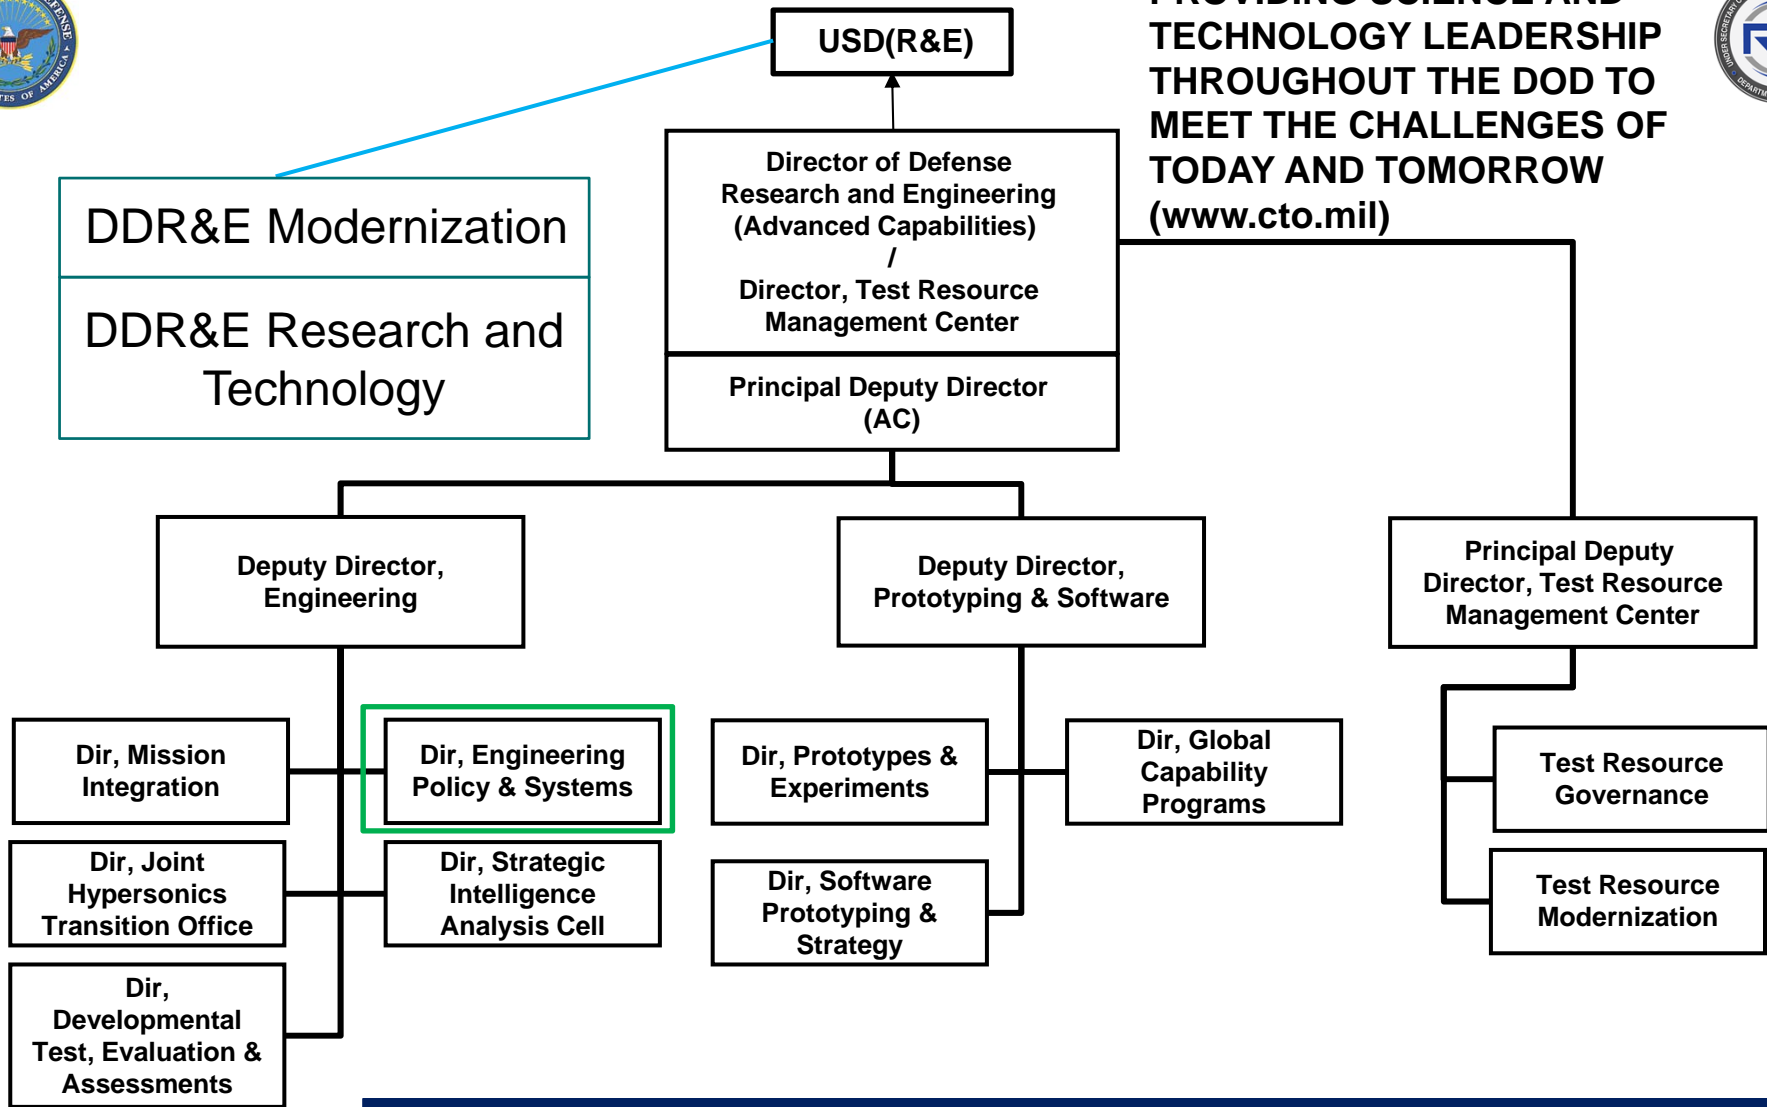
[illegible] TECHNOLOGY LEADERSHIP THROUGHOUT THE DOD TO MEET THE CHALLENGES OF TODAY AND TOMORROW (www.cto.mil)

USD(R&E)

DDR&E Modernization

DDR&E Research and Technology

Director of Defense Research and Engineering (Advanced Capabilities) / Director, Test Resource Management Center

Principal Deputy Director (AC)

Deputy Director, Engineering

Deputy Director, Prototyping & Software

Principal Deputy Director, Test Resource Management Center

Dir, Mission Integration

Dir, Engineering Policy & Systems

Dir, Prototypes & Experiments

Dir, Global Capability Programs

Test Resource Governance

Dir, Joint Hypersonics Transition Office

Dir, Strategic Intelligence Analysis Cell

Dir, Software Prototyping & Strategy

Test Resource Modernization

Dir, Developmental Test, Evaluation & Assessments